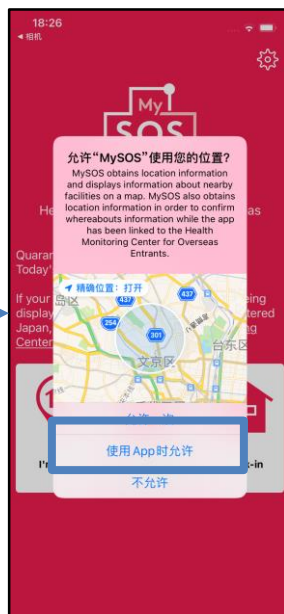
18:26
◀ 相机

My
SOS

He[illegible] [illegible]as

Quaran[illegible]
Today'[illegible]

If your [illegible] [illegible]eing
display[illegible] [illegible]tered
Japan, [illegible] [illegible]ing
Center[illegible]

允许"MySOS"使用您的位置?
MySOS obtains location information and displays information about nearby facilities on a map. MySOS also obtains location information in order to confirm whereabouts information while the app has been linked to the Health Monitoring Center for Overseas Entrants.

精确位置：打开
岛区
437
254
437
文京区
台东区
301

允许一次
使用 App 时允许
不允许

I'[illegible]
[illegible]-in